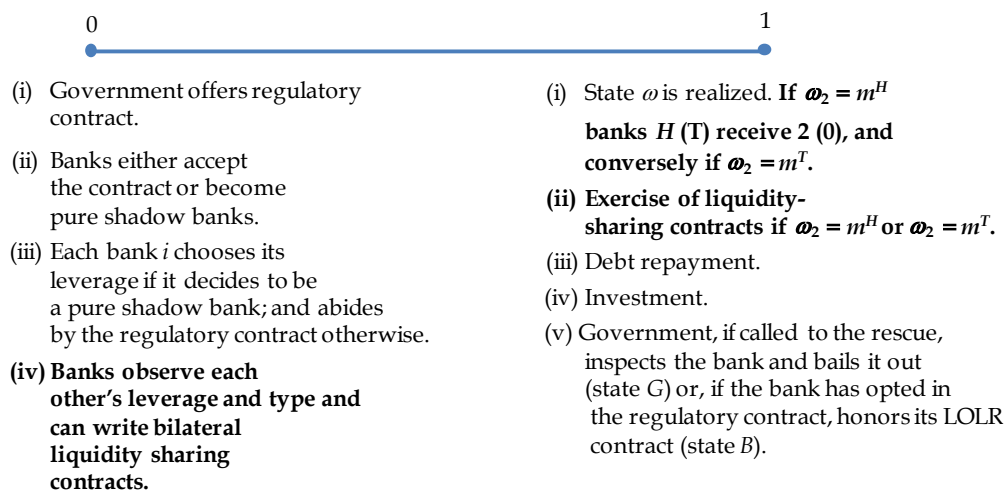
0

1

(i) Government offers regulatory contract.

(ii) Banks either accept the contract or become pure shadow banks.

(iii) Each bank $i$ chooses its leverage if it decides to be a pure shadow bank; and abides by the regulatory contract otherwise.

**(iv) Banks observe each other's leverage and type and can write bilateral liquidity sharing contracts.**

(i) State $\omega$ is realized. **If $\boldsymbol{\omega}_2 = m^H$ banks $H$ (T) receive 2 (0), and conversely if $\boldsymbol{\omega}_2 = m^T$.**

**(ii) Exercise of liquidity-sharing contracts if $\boldsymbol{\omega}_2 = m^H$ or $\boldsymbol{\omega}_2 = m^T$.**

(iii) Debt repayment.

(iv) Investment.

(v) Government, if called to the rescue, inspects the bank and bails it out (state $G$) or, if the bank has opted in the regulatory contract, honors its LOLR contract (state $B$).